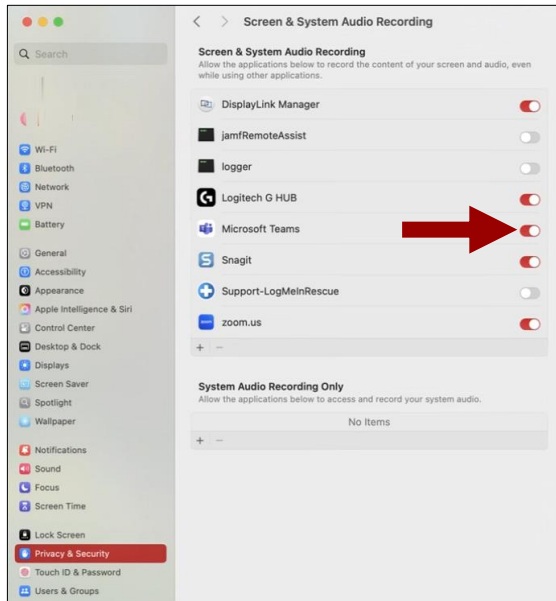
Search

Wi-Fi
Bluetooth
Network
VPN
Battery

General
Accessibility
Appearance
Apple Intelligence & Siri
Control Center
Desktop & Dock
Displays
Screen Saver
Spotlight
Wallpaper

Notifications
Sound
Focus
Screen Time

Lock Screen
Privacy & Security
Touch ID & Password
Users & Groups

Screen & System Audio Recording

Screen & System Audio Recording
Allow the applications below to record the content of your screen and audio, even while using other applications.

DisplayLink Manager
jamfRemoteAssist
logger
Logitech G HUB
Microsoft Teams
Snagit
Support-LogMeInRescue
zoom.us

+ −

System Audio Recording Only
Allow the applications below to access and record your system audio.

No Items

+ −